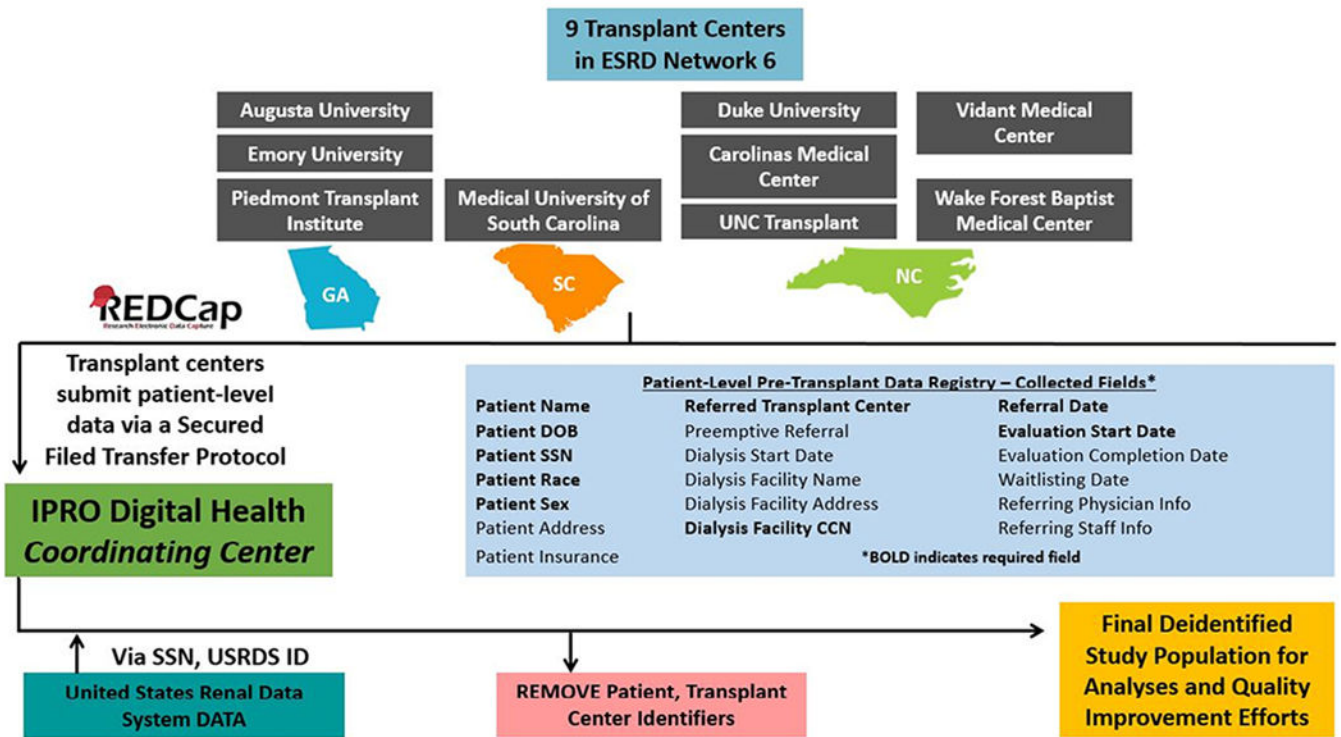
9 Transplant Centers in ESRD Network 6

Augusta University

Emory University

Piedmont Transplant Institute

Medical University of South Carolina

Duke University

Carolinas Medical Center

UNC Transplant

Vidant Medical Center

Wake Forest Baptist Medical Center

GA

SC

NC

REDCap
Research Electronic Data Capture

Transplant centers submit patient-level data via a Secured Filed Transfer Protocol

IPRO Digital Health *Coordinating Center*

Patient-Level Pre-Transplant Data Registry – Collected Fields*

| | | |
|---|---|---|
| **Patient Name** | **Referred Transplant Center** | **Referral Date** |
| **Patient DOB** | Preemptive Referral | **Evaluation Start Date** |
| **Patient SSN** | Dialysis Start Date | Evaluation Completion Date |
| **Patient Race** | Dialysis Facility Name | Waitlisting Date |
| **Patient Sex** | Dialysis Facility Address | Referring Physician Info |
| Patient Address | **Dialysis Facility CCN** | Referring Staff Info |
| Patient Insurance | *BOLD indicates required field | |

Via SSN, USRDS ID

United States Renal Data System DATA

REMOVE Patient, Transplant Center Identifiers

Final Deidentified Study Population for Analyses and Quality Improvement Efforts